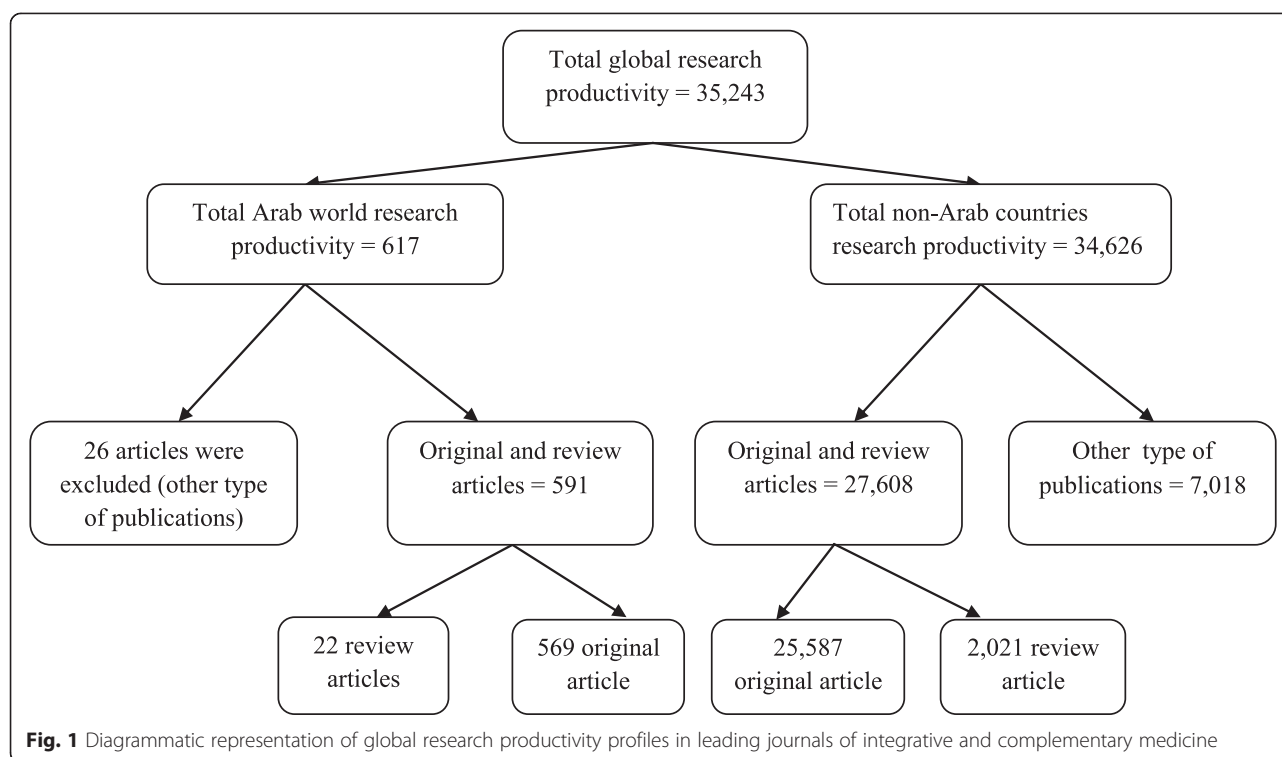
Total global research productivity = 35,243

Total Arab world research productivity = 617

Total non-Arab countries research productivity = 34,626

26 articles were excluded (other type of publications)

Original and review articles = 591

Original and review articles = 27,608

Other type of publications = 7,018

22 review articles

569 original article

25,587 original article

2,021 review article

**Fig. 1** Diagrammatic representation of global research productivity profiles in leading journals of integrative and complementary medicine